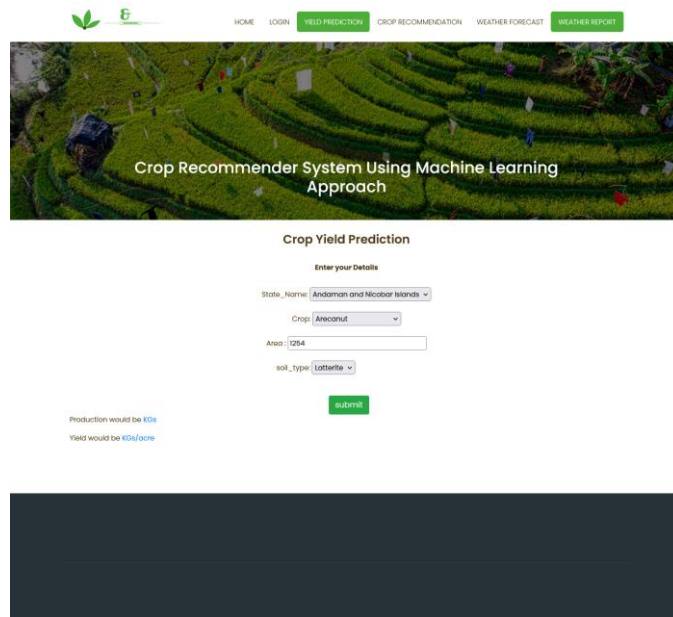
HOME LOGIN YIELD PREDICTION CROP RECOMMENDATION WEATHER FORECAST WEATHER REPORT

Crop Recommender System Using Machine Learning Approach

Crop Yield Prediction

Enter your Details

State_Name: Andaman and Nicobar Islands

Crop: Arecanut

Area : 1254

soil_type: Latterite

submit

Production would be KGs

Yield would be KGs/acre